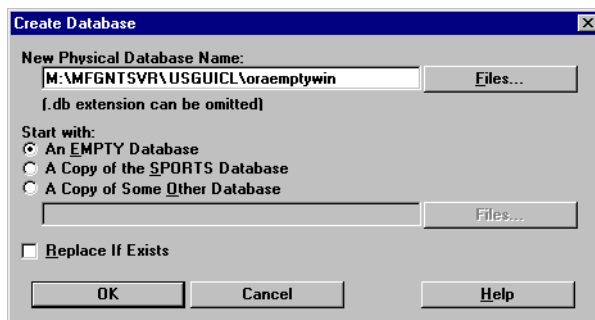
Create Database

New Physical Database Name:

M:\MFGNTSVR\USGUICL\oraemptywin

Files...

(.db extension can be omitted)

Start with:

An EMPTY Database

A Copy of the SPORTS Database

A Copy of Some Other Database

Files...

Replace If Exists

OK

Cancel

Help